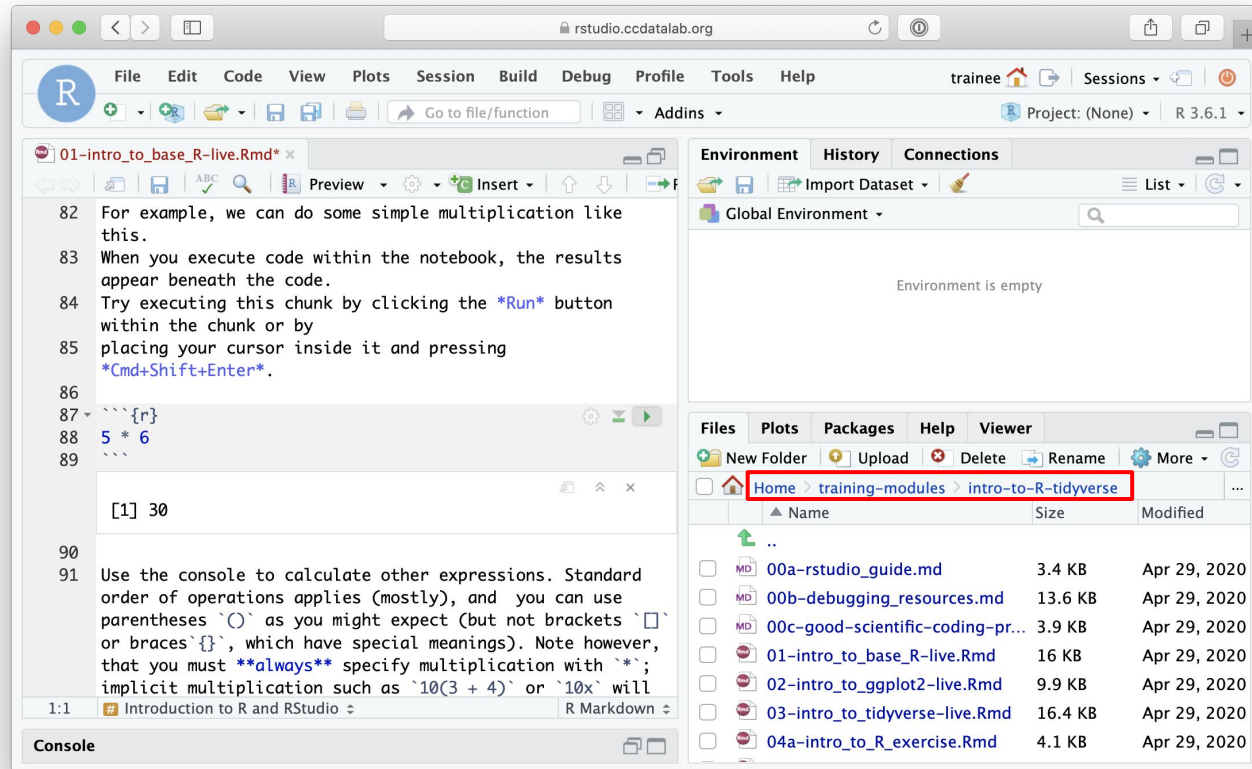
rstudio.ccdatalab.org

R File Edit Code View Plots Session Build Debug Profile Tools Help trainee Sessions

Go to file/function Addins Project: (None) R 3.6.1

01-intro_to_base_R-live.Rmd* ×

Preview Insert

82 For example, we can do some simple multiplication like this.
83 When you execute code within the notebook, the results appear beneath the code.
84 Try executing this chunk by clicking the *Run* button within the chunk or by
85 placing your cursor inside it and pressing *Cmd+Shift+Enter*.
86
87 ```{r}
88 5 * 6
89 ```

[1] 30

90
91 Use the console to calculate other expressions. Standard order of operations applies (mostly), and you can use parentheses `()` as you might expect (but not brackets `[]` or braces`{}`, which have special meanings). Note however, that you must **always** specify multiplication with `*`; implicit multiplication such as `10(3 + 4)` or `10x` will

1:1 Introduction to R and RStudio R Markdown

Console

Environment History Connections

Import Dataset List

Global Environment

Environment is empty

Files Plots Packages Help Viewer

New Folder Upload Delete Rename More

Home > training-modules > intro-to-R-tidyverse

| Name | Size | Modified |
|---|---|---|
| .. | | |
| 00a-rstudio_guide.md | 3.4 KB | Apr 29, 2020 |
| 00b-debugging_resources.md | 13.6 KB | Apr 29, 2020 |
| 00c-good-scientific-coding-pr... | 3.9 KB | Apr 29, 2020 |
| 01-intro_to_base_R-live.Rmd | 16 KB | Apr 29, 2020 |
| 02-intro_to_ggplot2-live.Rmd | 9.9 KB | Apr 29, 2020 |
| 03-intro_to_tidyverse-live.Rmd | 16.4 KB | Apr 29, 2020 |
| 04a-intro_to_R_exercise.Rmd | 4.1 KB | Apr 29, 2020 |